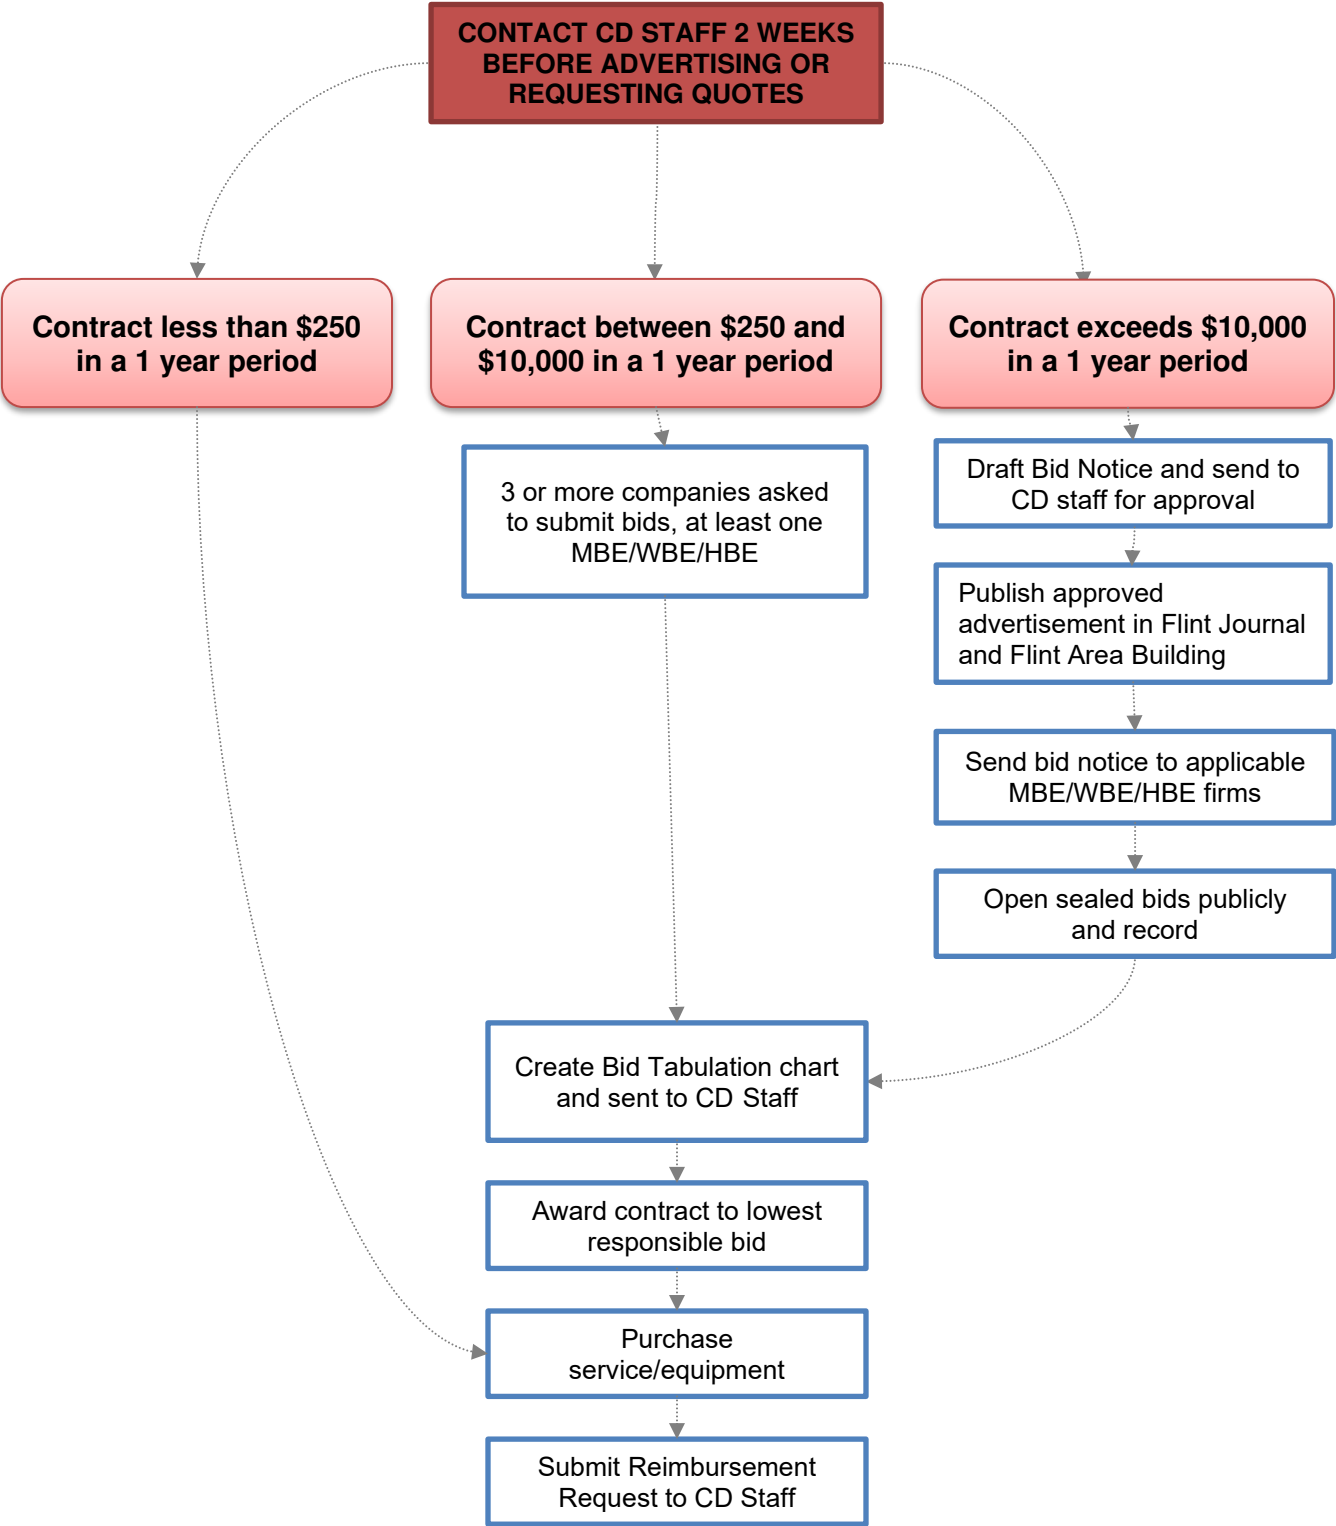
CONTACT CD STAFF 2 WEEKS BEFORE ADVERTISING OR REQUESTING QUOTES

Contract less than $250 in a 1 year period

Contract between $250 and $10,000 in a 1 year period

Contract exceeds $10,000 in a 1 year period

3 or more companies asked to submit bids, at least one MBE/WBE/HBE

Draft Bid Notice and send to CD staff for approval

Publish approved advertisement in Flint Journal and Flint Area Building

Send bid notice to applicable MBE/WBE/HBE firms

Open sealed bids publicly and record

Create Bid Tabulation chart and sent to CD Staff

Award contract to lowest responsible bid

Purchase service/equipment

Submit Reimbursement Request to CD Staff